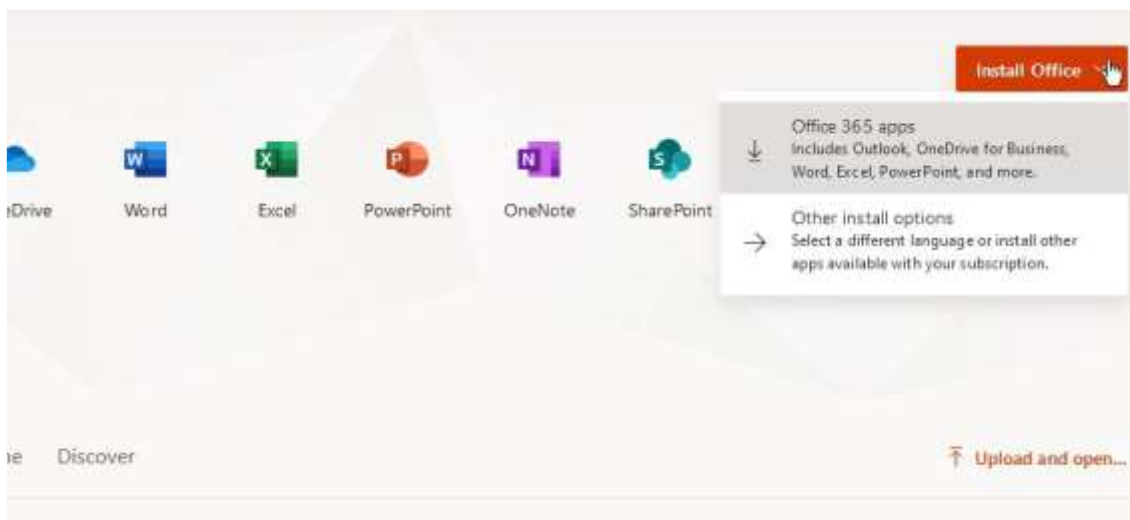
Install Office

Office 365 apps
Includes Outlook, OneDrive for Business, Word, Excel, PowerPoint, and more.

Other install options
Select a different language or install other apps available with your subscription.

W
X
P
N
S

eDrive
Word
Excel
PowerPoint
OneNote
SharePoint

ne
Discover

Upload and open...